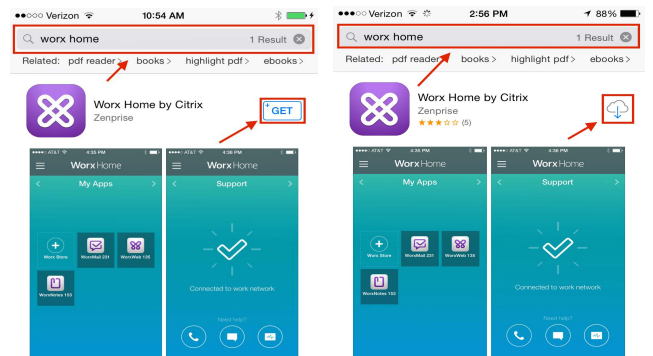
●●○○○ Verizon 10:54 AM

worx home 1 Result

Related: pdf reader > books > highlight pdf > ebooks >

Worx Home by Citrix
Zenprise

GET

●●●●○ AT&T 4:35 PM

WorxHome

My Apps

Worx Store

WorxMail 231

WorxWeb 135

WorxNotes 153

●●●●○ AT&T 4:38 PM

WorxHome

Support

Connected to work network

Need help?

●●●○○ Verizon 2:56 PM 88%

worx home 1 Result

Related: pdf reader > books > highlight pdf > ebooks >

Worx Home by Citrix
Zenprise
(5)

●●●●○ AT&T 4:35 PM

WorxHome

My Apps

Worx Store

WorxMail 231

WorxWeb 135

WorxNotes 153

●●●●○ AT&T 4:38 PM

WorxHome

Support

Connected to work network

Need help?